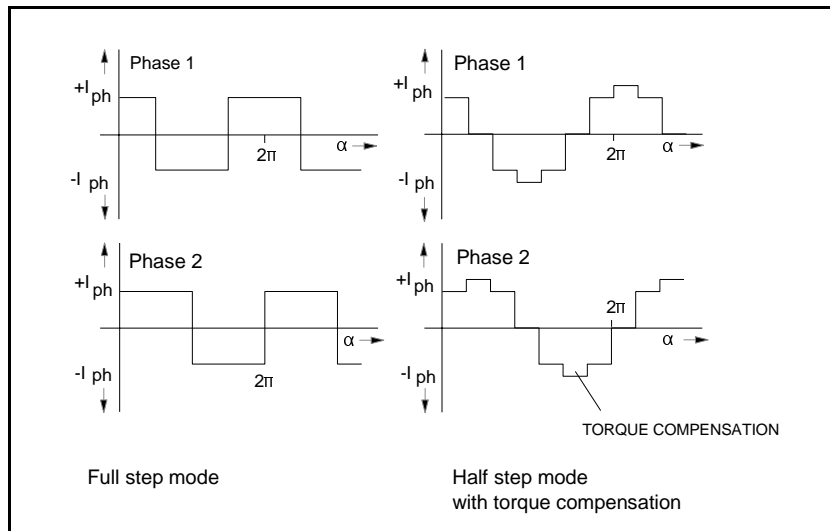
Phase 1

$+I_{ph}$

$2\pi$

$\alpha$

$-I_{ph}$

Phase 1

$+I_{ph}$

$2\pi$

$\alpha$

$-I_{ph}$

Phase 2

$+I_{ph}$

$\alpha$

$-I_{ph}$

$2\pi$

Phase 2

$+I_{ph}$

$2\pi$

$\alpha$

$-I_{ph}$

TORQUE COMPENSATION

Full step mode

Half step mode
with torque compensation